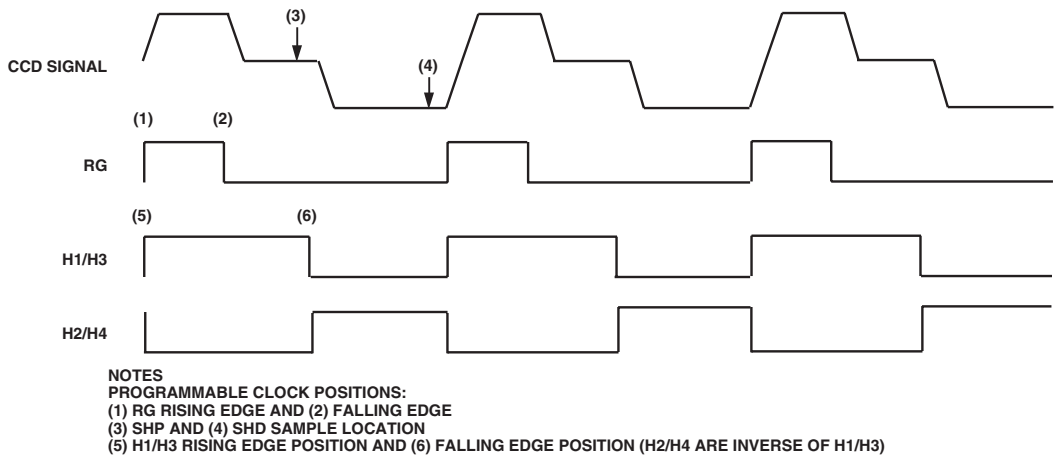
(3)

CCD SIGNAL

(4)

(1)

(2)

RG

(5)

(6)

H1/H3

H2/H4

NOTES
PROGRAMMABLE CLOCK POSITIONS:
(1) RG RISING EDGE AND (2) FALLING EDGE
(3) SHP AND (4) SHD SAMPLE LOCATION
(5) H1/H3 RISING EDGE POSITION AND (6) FALLING EDGE POSITION (H2/H4 ARE INVERSE OF H1/H3)